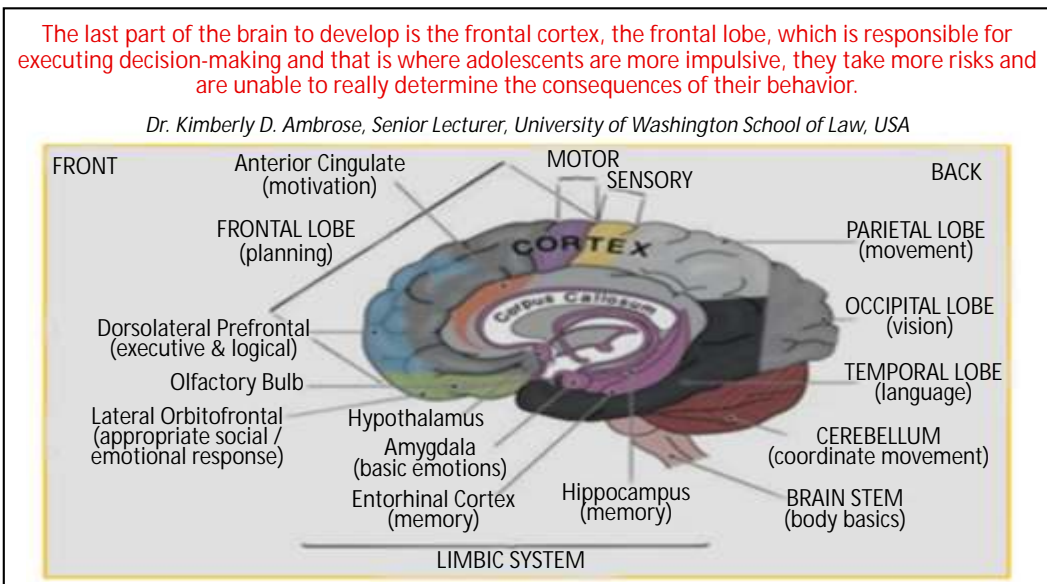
The last part of the brain to develop is the frontal cortex, the frontal lobe, which is responsible for executing decision-making and that is where adolescents are more impulsive, they take more risks and are unable to really determine the consequences of their behavior.

Dr. Kimberly D. Ambrose, Senior Lecturer, University of Washington School of Law, USA

FRONT

Anterior Cingulate (motivation)

MOTOR

SENSORY

BACK

FRONTAL LOBE (planning)

CORTEX

PARIETAL LOBE (movement)

Corpus Callosum

OCCIPITAL LOBE (vision)

Dorsolateral Prefrontal (executive & logical)

Olfactory Bulb

TEMPORAL LOBE (language)

Lateral Orbitofrontal (appropriate social / emotional response)

Hypothalamus

Amygdala (basic emotions)

CEREBELLUM (coordinate movement)

Entorhinal Cortex (memory)

Hippocampus (memory)

BRAIN STEM (body basics)

LIMBIC SYSTEM